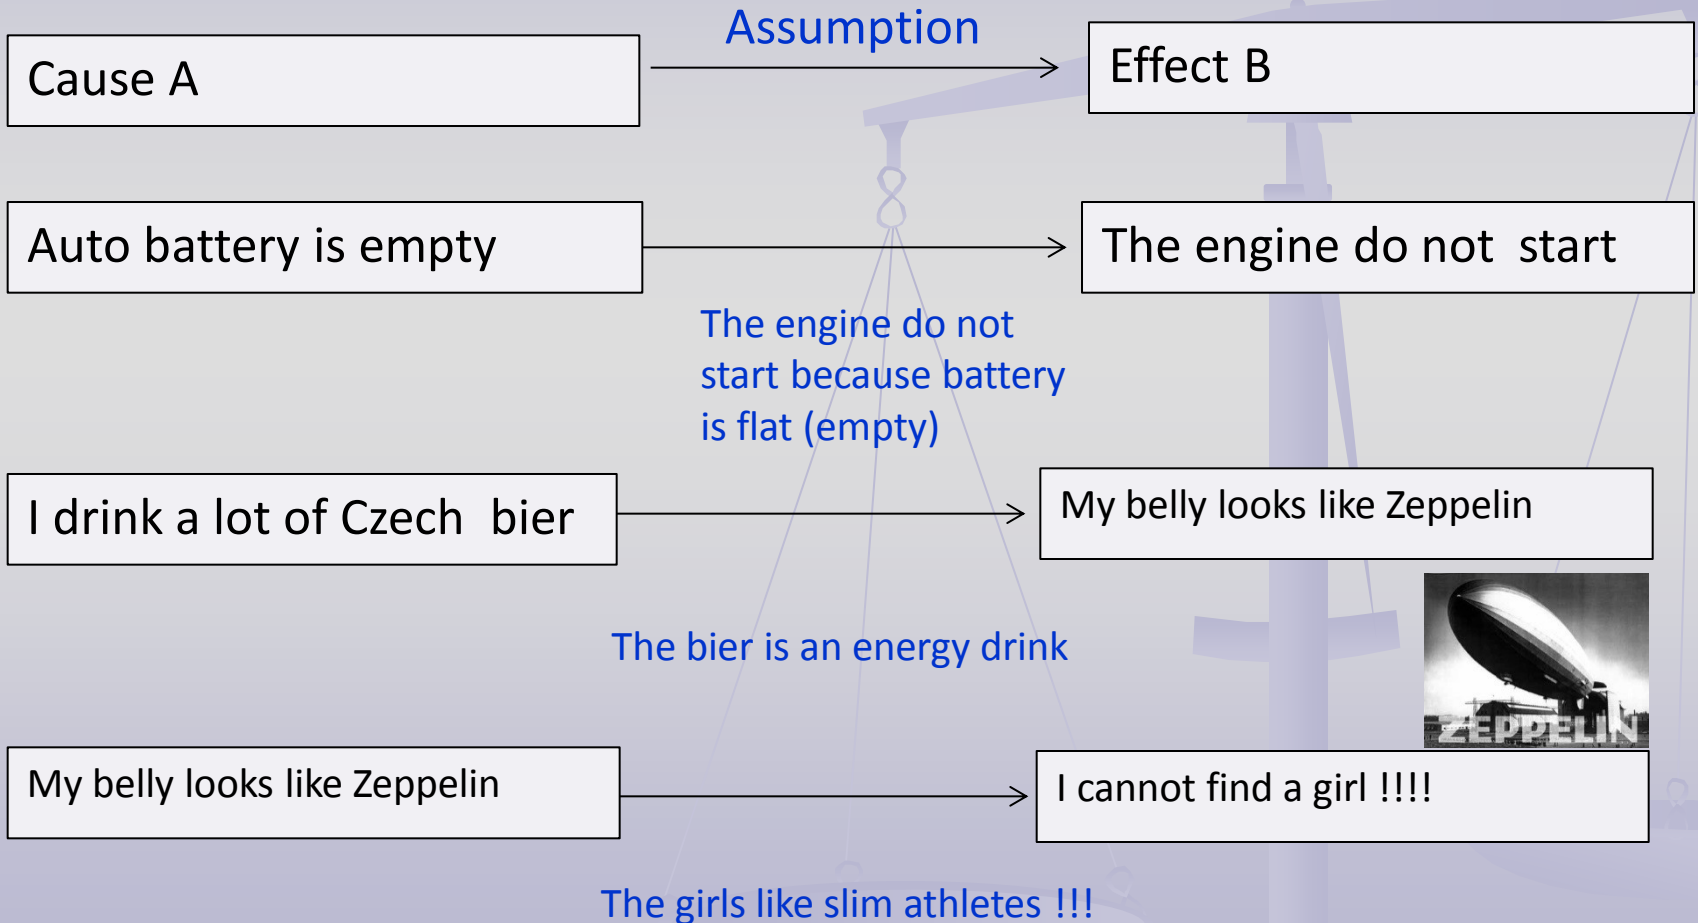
Cause A

Assumption

Effect B

Auto battery is empty

The engine do not start

The engine do not start because battery is flat (empty)

I drink a lot of Czech bier

My belly looks like Zeppelin

ZEPPELIN

The bier is an energy drink

My belly looks like Zeppelin

I cannot find a girl !!!!

The girls like slim athletes !!!